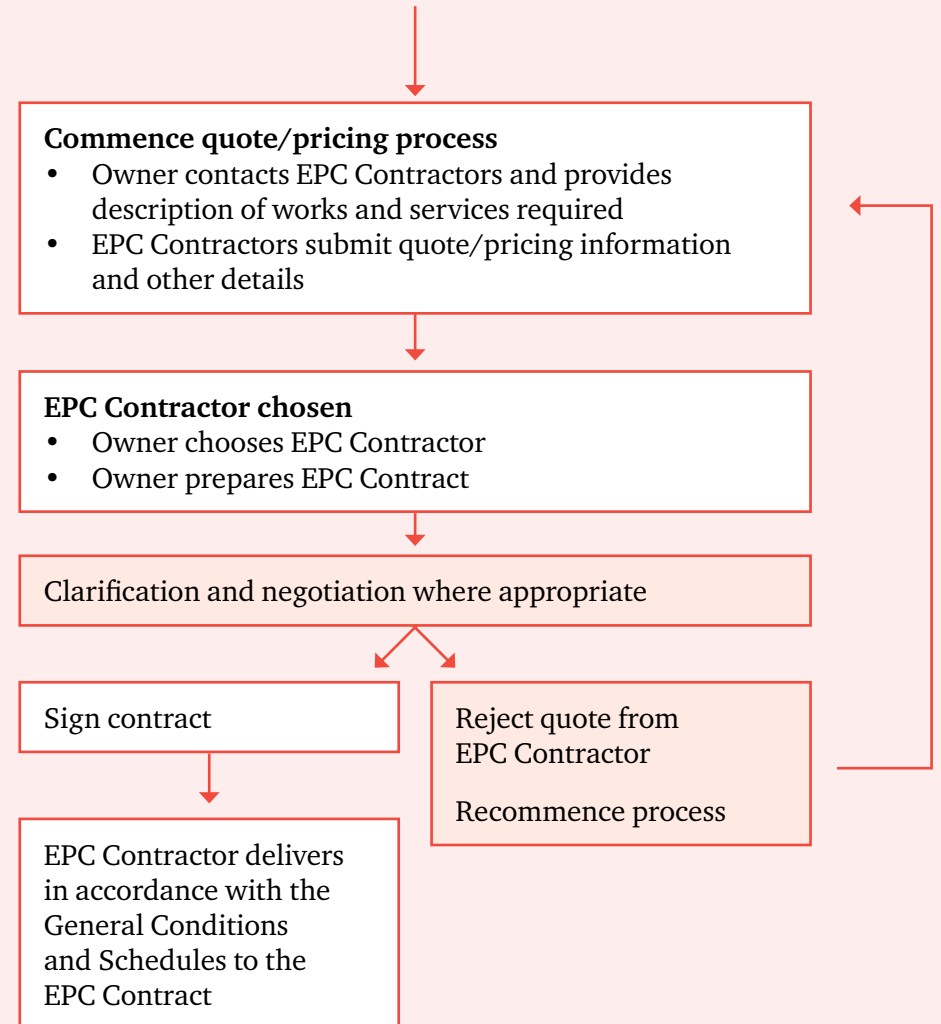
**Commence quote/pricing process**
- Owner contacts EPC Contractors and provides description of works and services required
- EPC Contractors submit quote/pricing information and other details

**EPC Contractor chosen**
- Owner chooses EPC Contractor
- Owner prepares EPC Contract

Clarification and negotiation where appropriate

Sign contract

Reject quote from EPC Contractor

Recommence process

EPC Contractor delivers in accordance with the General Conditions and Schedules to the EPC Contract